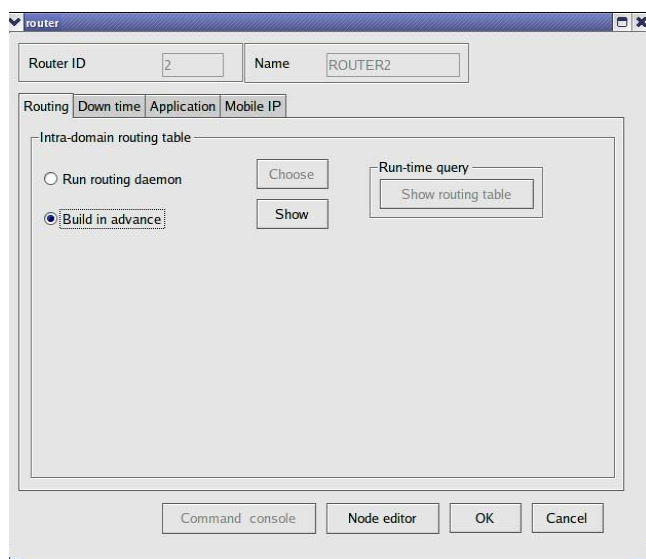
router

Router ID 2

Name ROUTER2

Routing | Down time | Application | Mobile IP

Intra-domain routing table

Run routing daemon

Choose

Run-time query

Show routing table

Build in advance

Show

Command console

Node editor

OK

Cancel